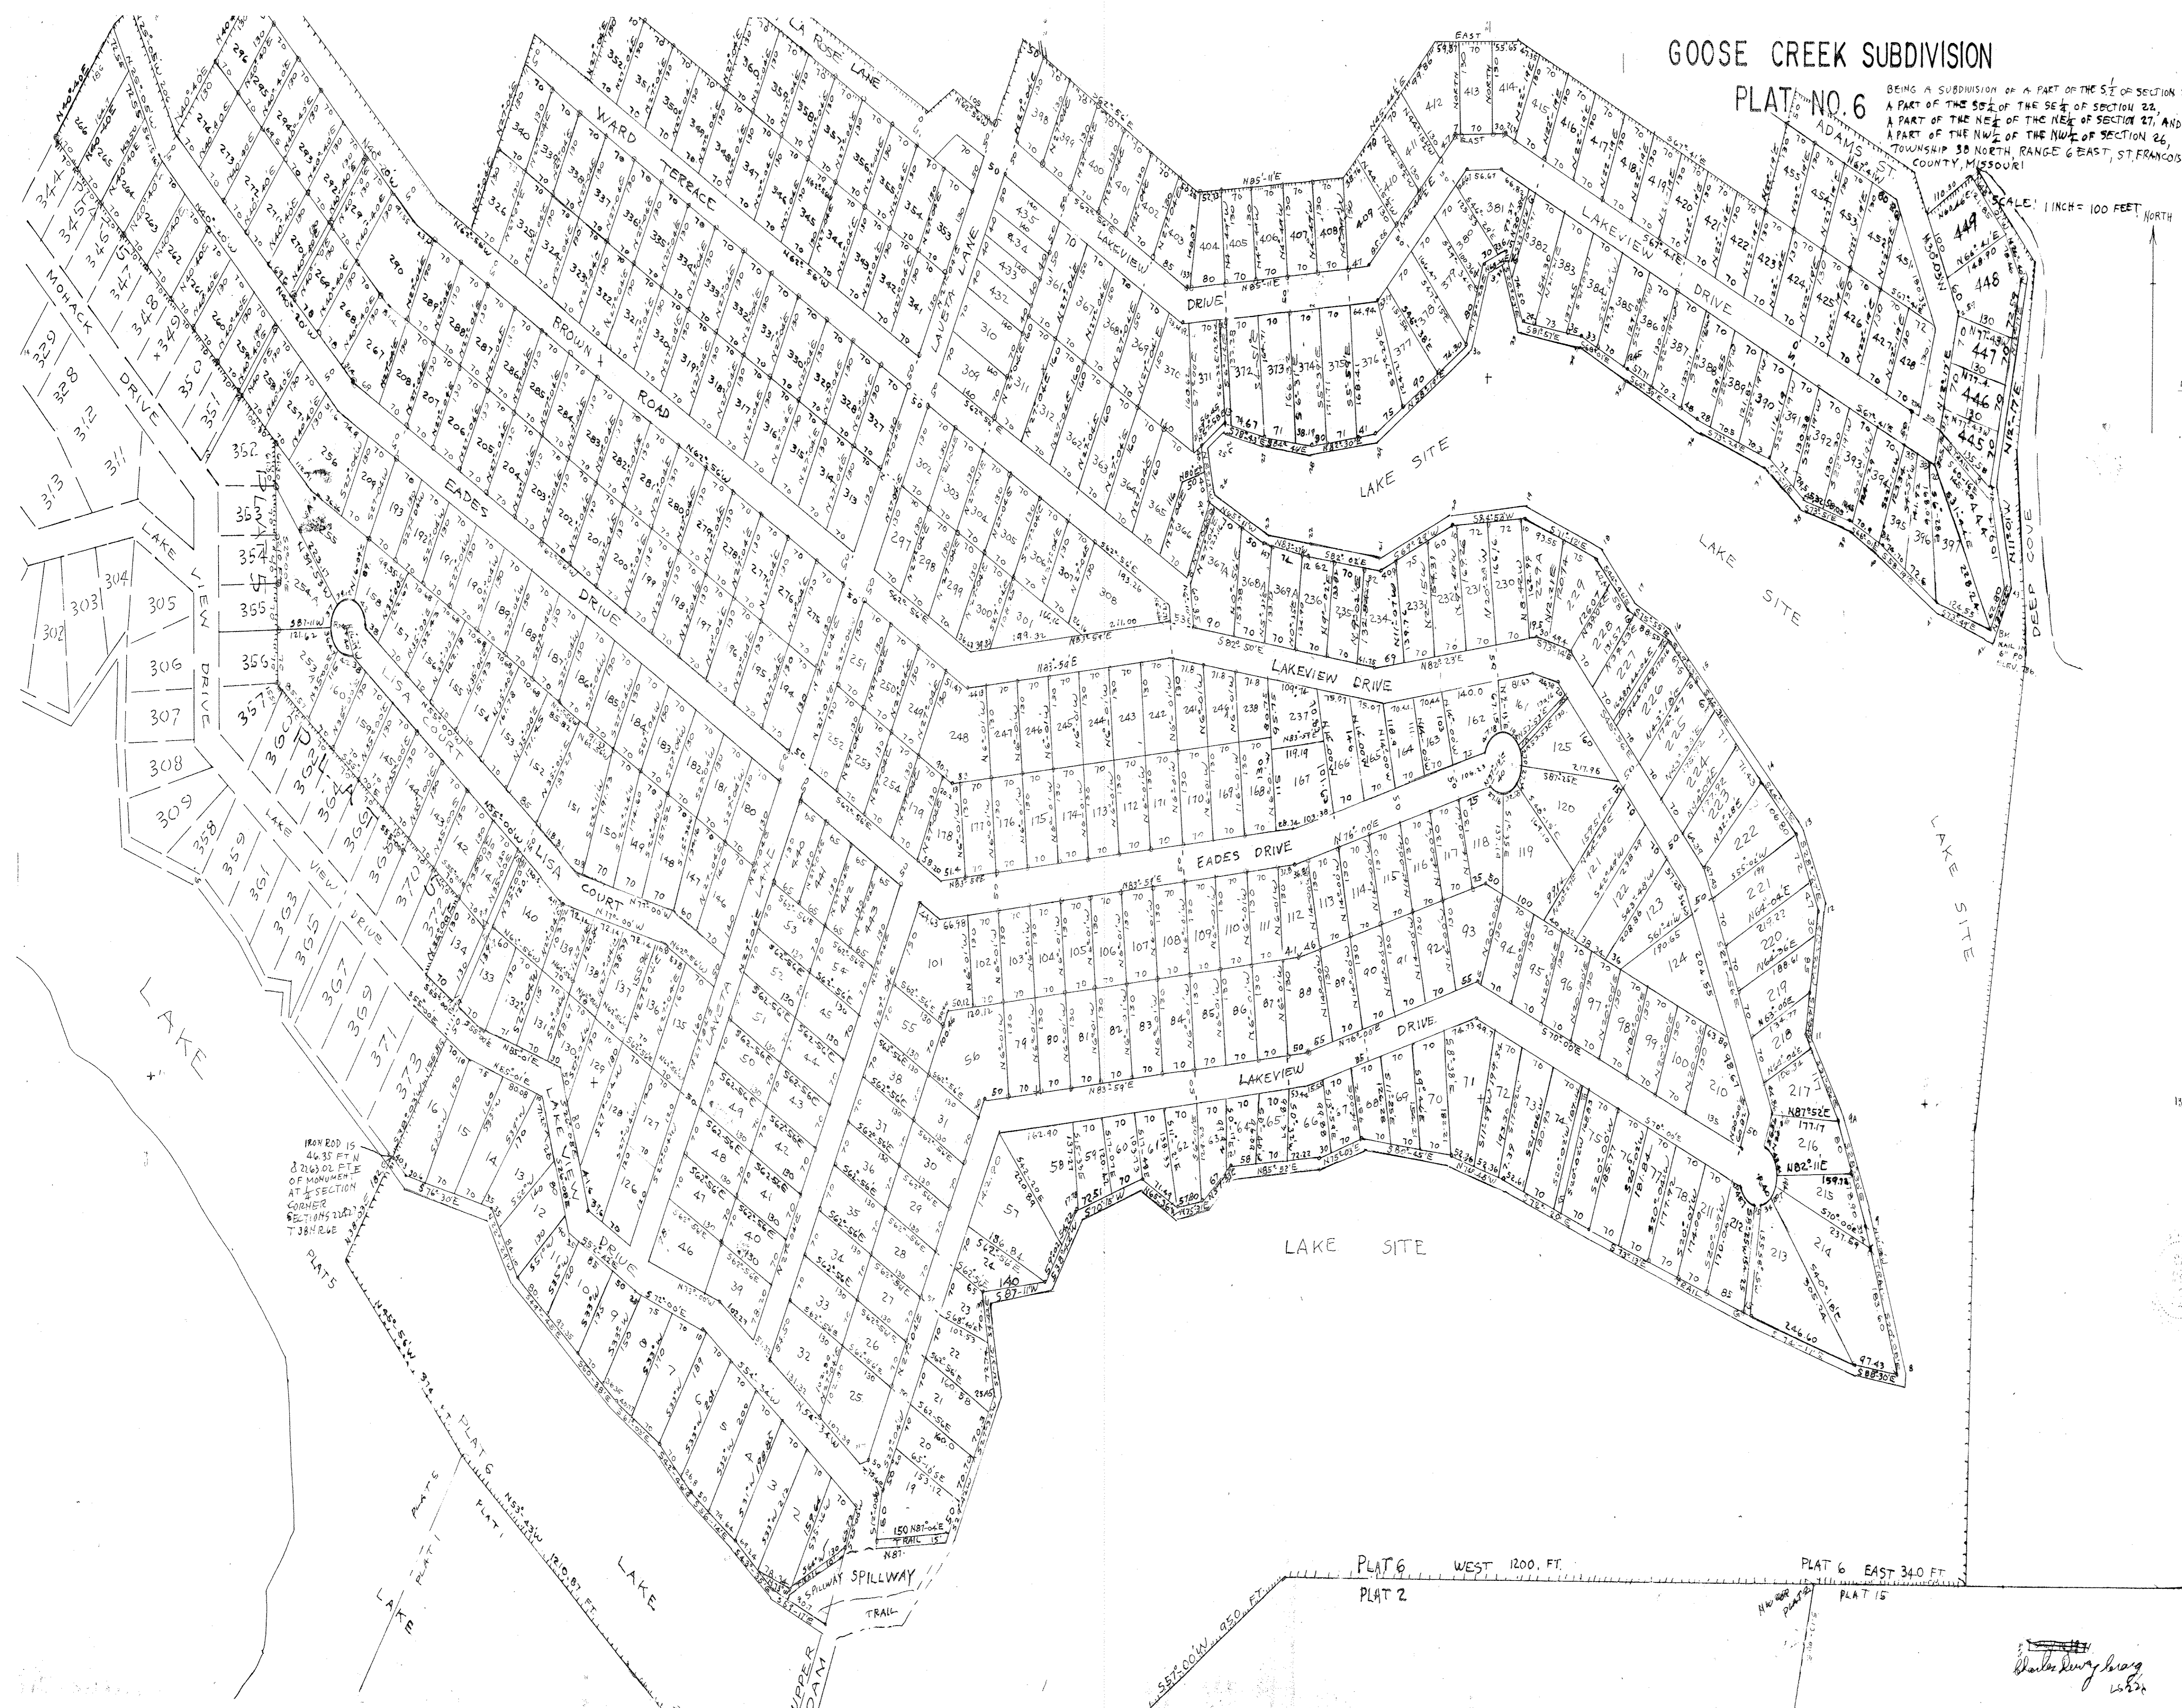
GOOSE CREEK SUBDIVISION
PLAT NO. 6

BEING A SUBDIVISION OF A PART OF THE S$\frac{1}{2}$ OF SECTION 23, A PART OF THE SE$\frac{1}{4}$ OF THE SE$\frac{1}{4}$ OF SECTION 22, A PART OF THE NE$\frac{1}{4}$ OF THE NE$\frac{1}{4}$ OF SECTION 27, AND A PART OF THE NW$\frac{1}{4}$ OF THE NW$\frac{1}{4}$ OF SECTION 26, TOWNSHIP 38 NORTH, RANGE 6 EAST, ST. FRANCOIS COUNTY, MISSOURI

SCALE: 1 INCH = 100 FEET

NORTH

LA ROSE LANE
WARD TERRACE
BROWN ROAD
EADES DRIVE
LAVETA LANE
LAKEVIEW DRIVE
ADAMS ST.
MOHACK DRIVE
LAKE VIEW DRIVE
LISA COURT
LAKEVIEW DRIVE
DEEP COVE
LAKE SITE
LAKE SITE
LAKE SITE
LAKE SITE
LAKE
LAKE
LAKE

IRON ROD IS 46.35 FT N & 2263.02 FT E OF MONUMENT AT $\frac{1}{4}$ SECTION CORNER SECTIONS 22 & 27 T 38 N R 6 E

PLAT 5
PLAT 6
PLAT 1
SPILLWAY
TRAIL
UPPER DAM

PLAT 6 WEST 1200. FT.
PLAT 2
PLAT 6 EAST 34.0 FT
PLAT 15

N 62° 56' W
N 83° 54' E
N 76° 00' E
N 83° 59' E
S 87-11 W
S 88-30 E
N 82° 11' E
N 87° 52' E
S 70° 00' E
N 77° 00' W
N 53° 43' W 1210.87 FT.
N 45° 56' W 314 FT
S 57-00 W 950 FT

Charles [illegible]
LS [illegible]